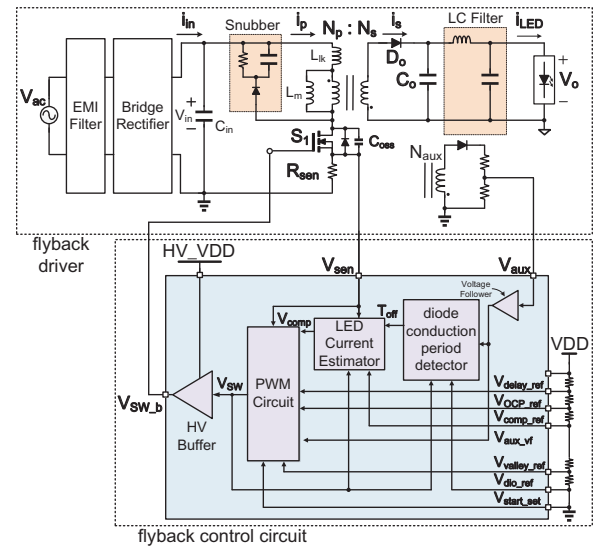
$i_{in}$
Snubber
$i_p$
$N_p : N_s$
$i_s$
LC Filter
$i_{LED}$
$V_{ac}$
EMI Filter
Bridge Rectifier
$L_{lk}$
$L_m$
$D_o$
$C_o$
+
$V_o$
–
+
$V_{in}$
–
$C_{in}$
$S_1$
$C_{oss}$
$R_{sen}$
$N_{aux}$
flyback driver
HV_VDD
$V_{sen}$
$V_{aux}$
Voltage Follower
$V_{comp}$
$T_{off}$
LED Current Estimator
diode conduction period detector
VDD
$V_{SW\_b}$
HV Buffer
$V_{SW}$
PWM Circuit
$V_{delay\_ref}$
$V_{OCP\_ref}$
$V_{comp\_ref}$
$V_{aux\_vf}$
$V_{valley\_ref}$
$V_{dio\_ref}$
$V_{start\_set}$
flyback control circuit